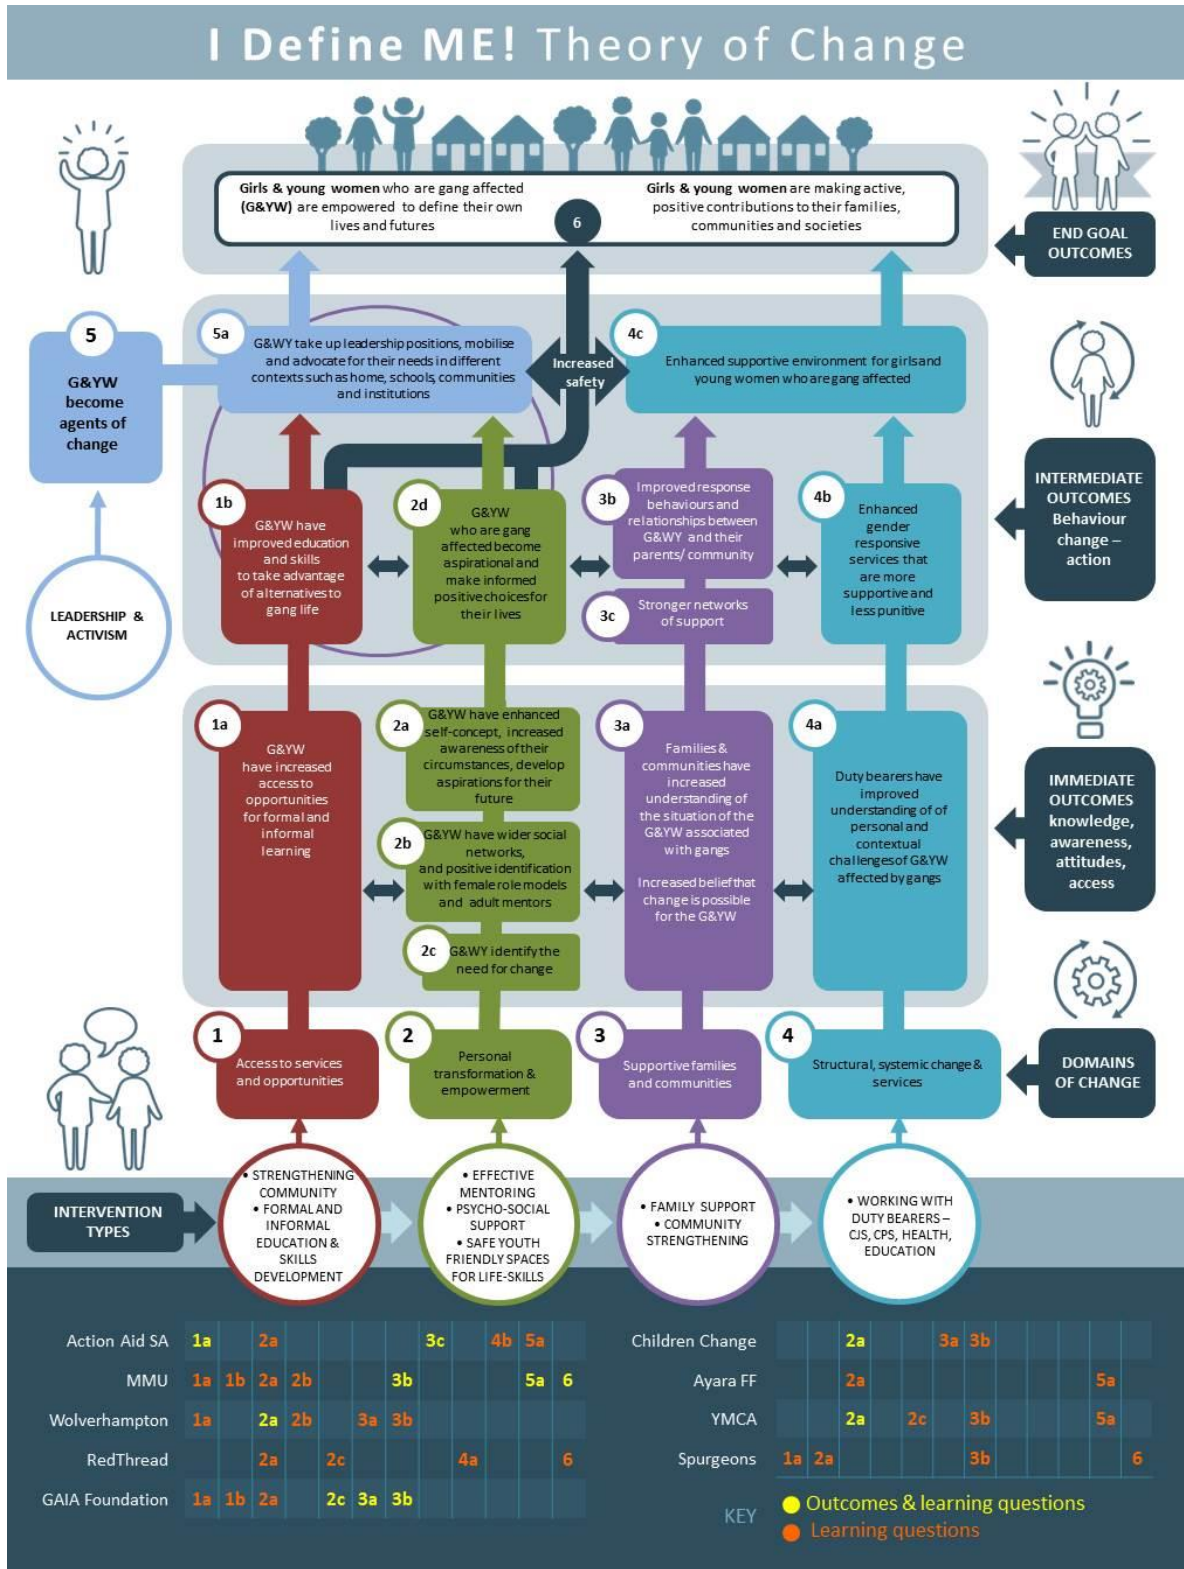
I Define ME! Theory of Change

Girls & young women who are gang affected (G&YW) are empowered to define their own lives and futures

6

Girls & young women are making active, positive contributions to their families, communities and societies

END GOAL OUTCOMES

5

G&YW become agents of change

LEADERSHIP & ACTIVISM

5a

G&WY take up leadership positions, mobilise and advocate for their needs in different contexts such as home, schools, communities and institutions

Increased safety

4c

Enhanced supportive environment for girls and young women who are gang affected

INTERMEDIATE OUTCOMES Behaviour change – action

1b

G&YW have improved education and skills to take advantage of alternatives to gang life

2d

G&YW who are gang affected become aspirational and make informed positive choices for their lives

3b

Improved response behaviours and relationships between G&WY and their parents/ community

3c

Stronger networks of support

4b

Enhanced gender responsive services that are more supportive and less punitive

1a

G&YW have increased access to opportunities for formal and informal learning

2a

G&YW have enhanced self-concept, increased awareness of their circumstances, develop aspirations for their future

2b

G&YW have wider social networks, and positive identification with female role models and adult mentors

2c

G&WY identify the need for change

3a

Families & communities have increased understanding of the situation of the G&YW associated with gangs

Increased belief that change is possible for the G&YW

4a

Duty bearers have improved understanding of of personal and contextual challenges of G&YW affected by gangs

IMMEDIATE OUTCOMES knowledge, awareness, attitudes, access

1

Access to services and opportunities

2

Personal transformation & empowerment

3

Supportive families and communities

4

Structural, systemic change & services

DOMAINS OF CHANGE

INTERVENTION TYPES

• STRENGTHENING COMMUNITY
• FORMAL AND INFORMAL EDUCATION & SKILLS DEVELOPMENT

• EFFECTIVE MENTORING
• PSYCHO-SOCIAL SUPPORT
• SAFE YOUTH FRIENDLY SPACES FOR LIFE-SKILLS

• FAMILY SUPPORT
• COMMUNITY STRENGTHENING

• WORKING WITH DUTY BEARERS – CJS, CPS, HEALTH, EDUCATION

| Action Aid SA | 1a | 2a | 3c | 4b | 5a |
| MMU | 1a 1b | 2a 2b | 3b | 5a | 6 |
| Wolverhampton | 1a | 2a 2b | 3a 3b |
| RedThread | 2a | 2c | 4a | 6 |
| GAIA Foundation | 1a 1b | 2a 2c | 3a 3b |

| Children Change | 2a | 3a 3b |
| Ayara FF | 2a | 5a |
| YMCA | 2a | 2c | 3b | 5a |
| Spurgeons | 1a 2a | 3b | 6 |

KEY
Outcomes & learning questions
Learning questions